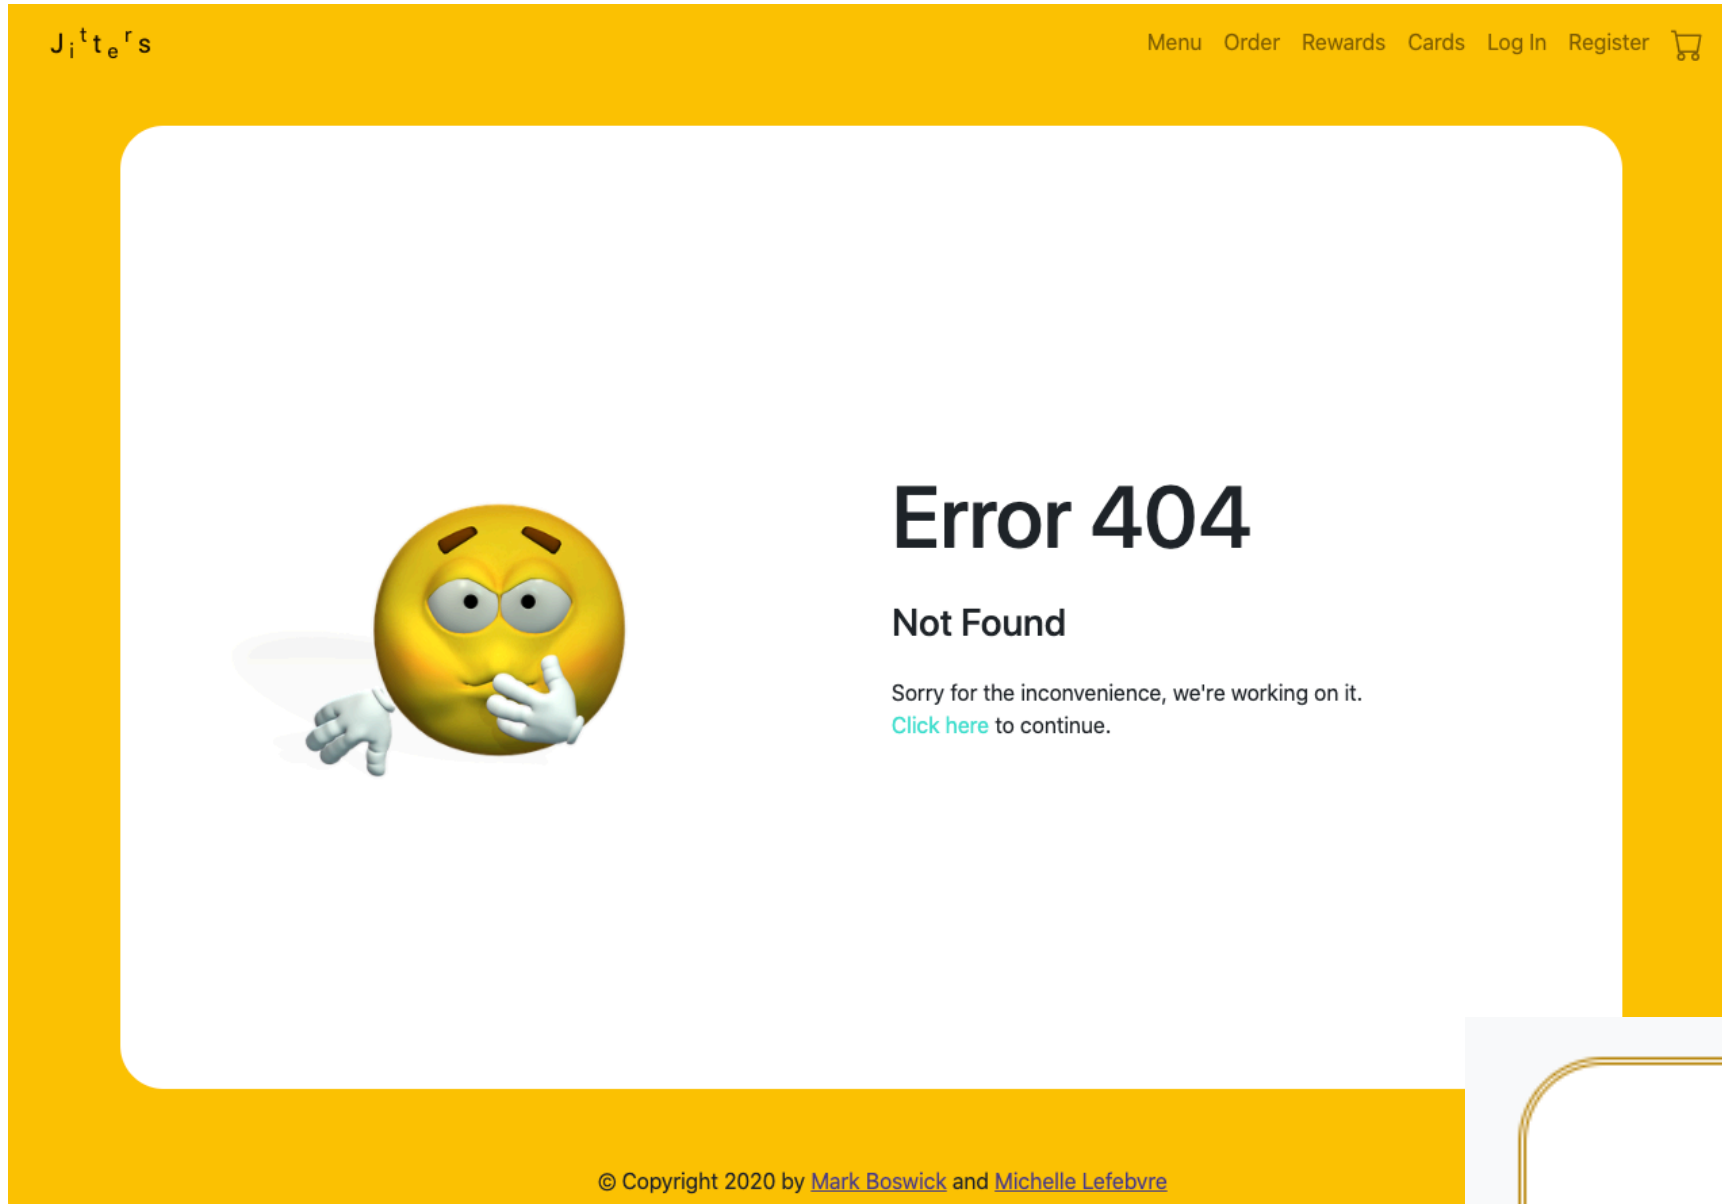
Jitter's

Menu Order Rewards Cards Log In Register

Error 404

Not Found

Sorry for the inconvenience, we're working on it.
Click here to continue.

© Copyright 2020 by Mark Boswick and Michelle Lefebvre